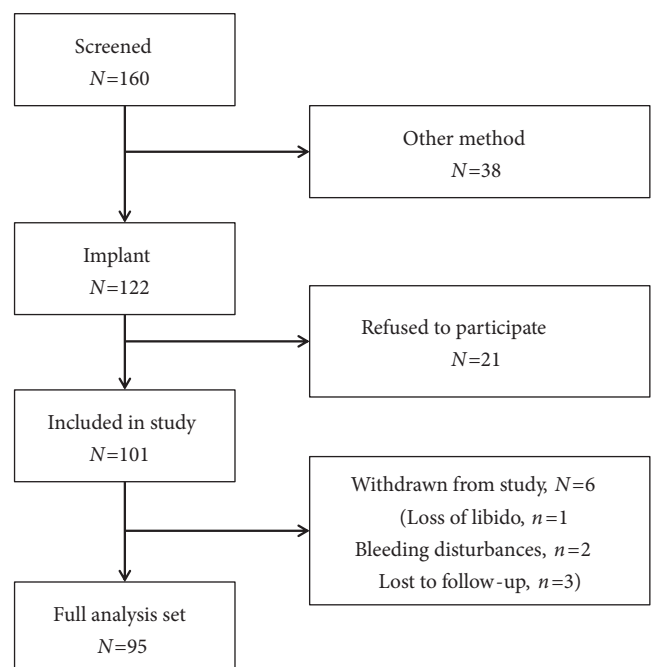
Screened
$N=160$

Other method
$N=38$

Implant
$N=122$

Refused to participate
$N=21$

Included in study
$N=101$

Withdrawn from study, $N=6$
(Loss of libido, $n=1$
Bleeding disturbances, $n=2$
Lost to follow-up, $n=3$)

Full analysis set
$N=95$